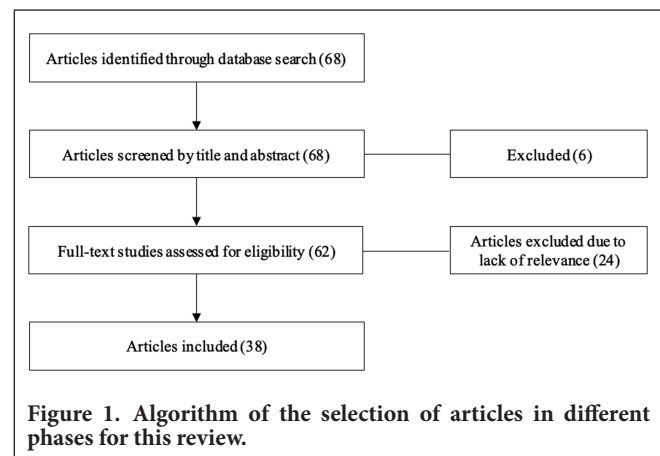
Articles identified through database search (68)

Articles screened by title and abstract (68)

Excluded (6)

Full-text studies assessed for eligibility (62)

Articles excluded due to lack of relevance (24)

Articles included (38)

Figure 1. Algorithm of the selection of articles in different phases for this review.